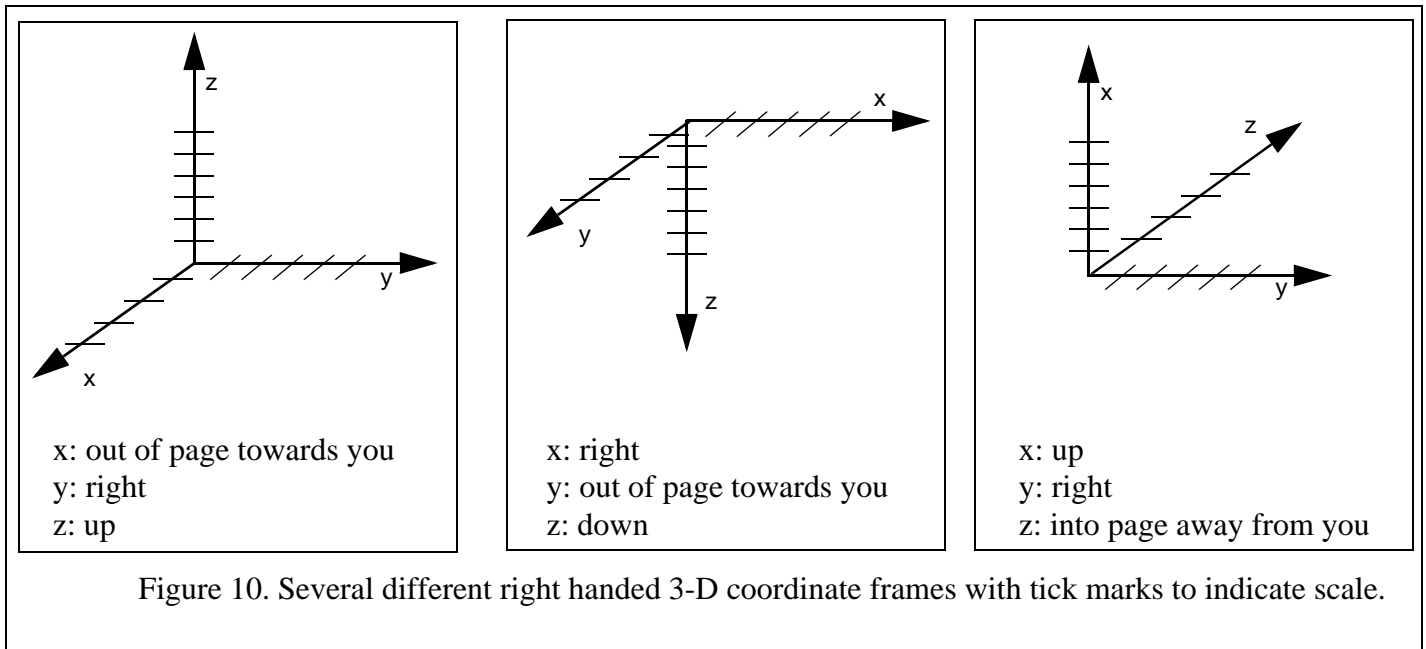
z
y
x

x: out of page towards you
y: right
z: up

x
y
z

x: right
y: out of page towards you
z: down

x
z
y

x: up
y: right
z: into page away from you

Figure 10. Several different right handed 3-D coordinate frames with tick marks to indicate scale.